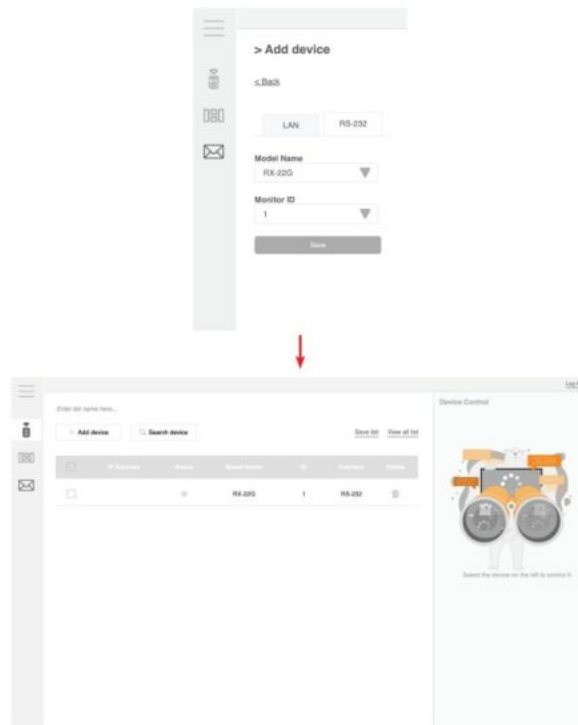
> Add device

< Back

LAN

RS-232

Model Name

RX-22G

Monitor ID

1

Save

Log

Enter list name here...

+ Add device

Search device

Save list

View all list

| | IP Address | Status | Model Name | ID | Interface | Delete |
|---|---|---|---|---|---|---|
| | | | RX-22G | 1 | RS-232 | |

Device Control

Select the device on the left to control it.